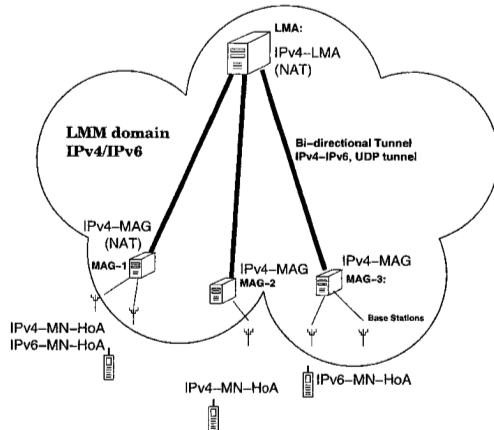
LMA:
IPv4–LMA
(NAT)

LMM domain
IPv4/IPv6

Bi-directional Tunnel
IPv4–IPv6, UDP tunnel

IPv4–MAG
(NAT)
MAG-1

IPv4–MAG
MAG-2

IPv4–MAG
MAG-3:

Base Stations

IPv4–MN–HoA
IPv6–MN–HoA

IPv4–MN–HoA

IPv6–MN–HoA